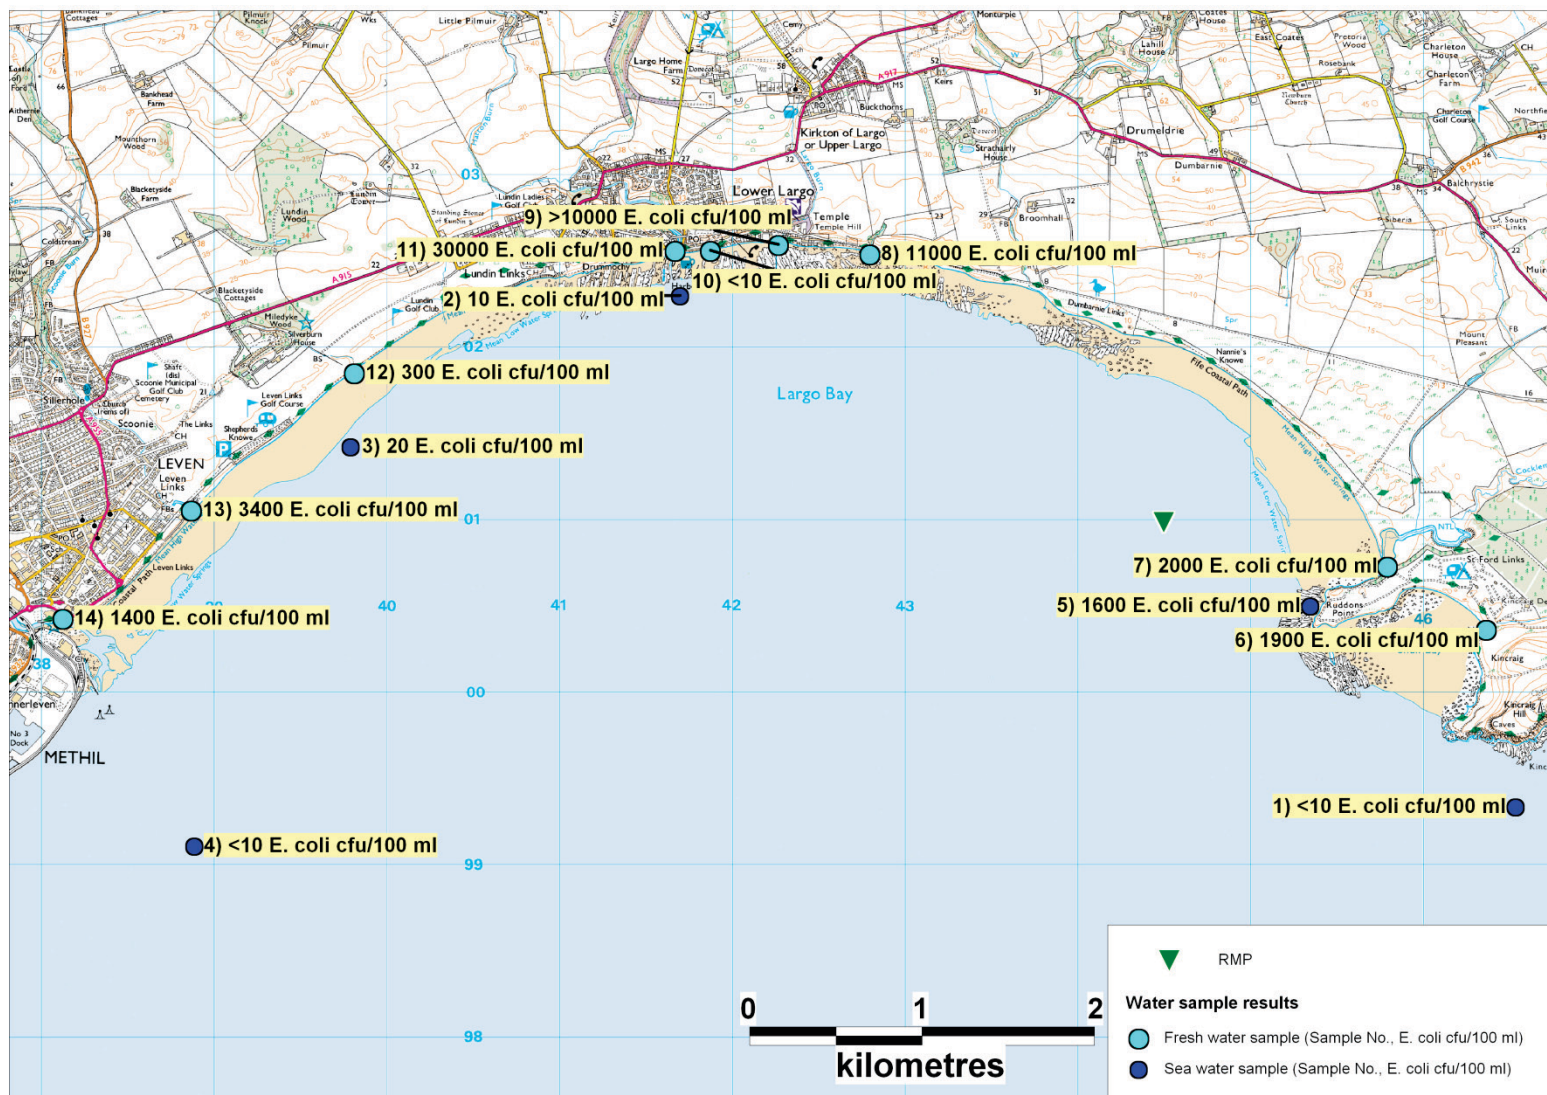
9) >10000 E. coli cfu/100 ml
11) 30000 E. coli cfu/100 ml
8) 11000 E. coli cfu/100 ml
10) <10 E. coli cfu/100 ml
2) 10 E. coli cfu/100 ml
12) 300 E. coli cfu/100 ml
3) 20 E. coli cfu/100 ml
13) 3400 E. coli cfu/100 ml
7) 2000 E. coli cfu/100 ml
5) 1600 E. coli cfu/100 ml
6) 1900 E. coli cfu/100 ml
14) 1400 E. coli cfu/100 ml
1) <10 E. coli cfu/100 ml
4) <10 E. coli cfu/100 ml

Largo Bay
Lower Largo
Kirkton of Largo or Upper Largo
Lundin Links
LEVEN
METHIL
Drumeldrie
Dumbarnie
Temple
Leven Links
Scoonie
Sillerhole
Kincraig
Ruddons Point
Fife Coastal Path
Dumbarnie Links
Balchrystie
Buckthorns
Largo Home Farm
Little Pilmuir
Lundin Wood
Blacketyside Farm
Silverburn House
Broomhall
Charleton House
Kincraig Hill
Nannie's Knowe
Siberia
A915
A917
B942

03
02
01
00
99
98
40
41
42
43
46
38

0
1
2
kilometres

RMP
Water sample results
Fresh water sample (Sample No., E. coli cfu/100 ml)
Sea water sample (Sample No., E. coli cfu/100 ml)